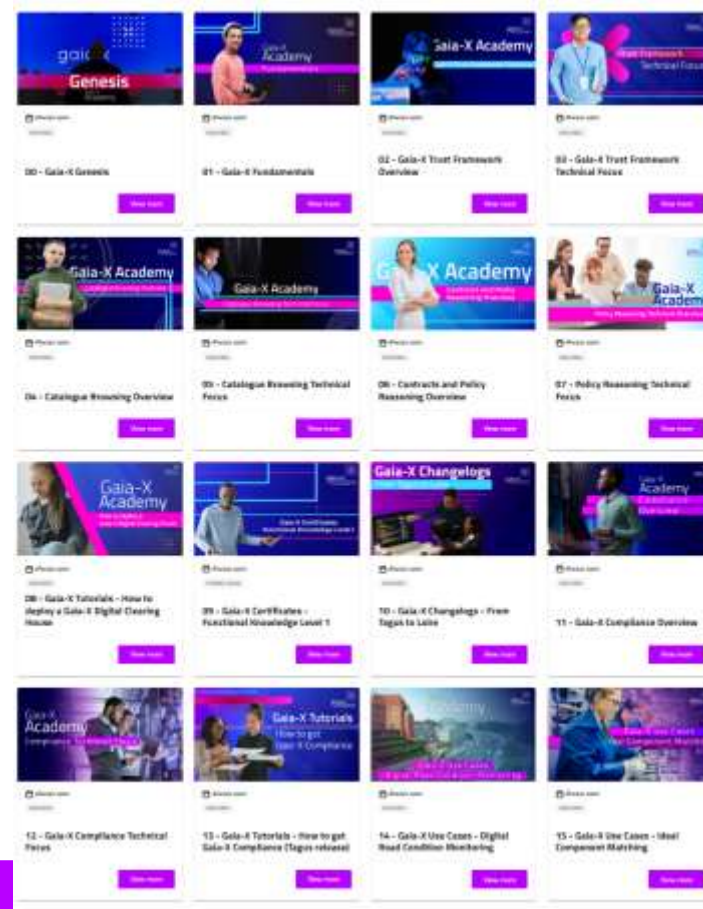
gaia-x
Genesis

00 - Gaia-X Genesis
View more

Gaia-X Academy
Fundamentals

01 - Gaia-X Fundamentals
View more

Gaia-X Academy

02 - Gaia-X Trust Framework Overview
View more

Trust Framework Technical Focus

03 - Gaia-X Trust Framework Technical Focus
View more

Gaia-X Academy

04 - Catalogue Browsing Overview
View more

Gaia-X Academy

05 - Catalogue Browsing Technical Focus
View more

Gaia-X Academy
Contracts and Policy Reasoning Overview

06 - Contracts and Policy Reasoning Overview
View more

Gaia-X Academy
Policy Reasoning Technical Focus

07 - Policy Reasoning Technical Focus
View more

Gaia-X Academy

08 - Gaia-X Tutorials - How to deploy a Gaia-X Digital Clearing House
View more

09 - Gaia-X Certificates - Functional Knowledge Level 1
View more

Gaia-X Changelogs

10 - Gaia-X Changelogs - From Tagus to Loire
View more

Gaia-X Academy
Compliance Overview

11 - Gaia-X Compliance Overview
View more

Gaia-X Academy
Compliance Technical Focus

12 - Gaia-X Compliance Technical Focus
View more

Gaia-X Tutorials
How to get Gaia-X Compliance

13 - Gaia-X Tutorials - How to get Gaia-X Compliance (Tagus release)
View more

Academy

14 - Gaia-X Use Cases - Digital Road Condition Monitoring
View more

Gaia-X Use Cases

15 - Gaia-X Use Cases - Ideal Component Matching
View more